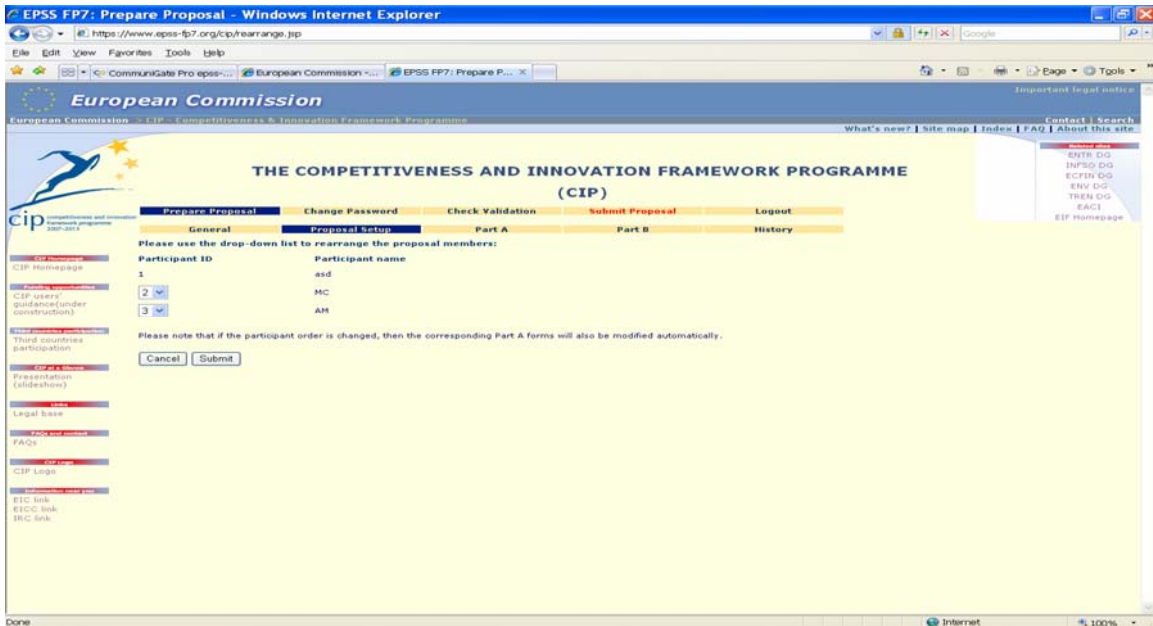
EPSS FP7: Prepare Proposal - Windows Internet Explorer

https://www.epss-fp7.org/cip/rearrange.jsp

Google

File Edit View Favorites Tools Help

CommuniGate Pro epss-... European Commission -... EPSS FP7: Prepare P...

Page Tools

European Commission

Important legal notice

European Commission > CIP - Competitiveness & Innovation Framework Programme

Contact | Search

What's new? | Site map | Index | FAQ | About this site

THE COMPETITIVENESS AND INNOVATION FRAMEWORK PROGRAMME (CIP)

cip competitiveness and innovation framework programme 2007-2013

Related sites
ENTR DG
INFSO DG
ECFIN DG
ENV DG
TREN DG
EACI
EIF Homepage

| Prepare Proposal | Change Password | Check Validation | Submit Proposal | Logout |
|---|---|---|---|---|
| General | Proposal Setup | Part A | Part B | History |

Please use the drop-down list to rearrange the proposal members:

| Participant ID | Participant name |
|---|---|
| 1 | asd |
| 2 | MC |
| 3 | AM |

Please note that if the participant order is changed, then the corresponding Part A forms will also be modified automatically.

Cancel Submit

CIP Homepage
CIP Homepage

Funding opportunities
CIP users' guidance(under construction)

Third countries participation
Third countries participation

CIP at a Glance
Presentation (slideshow)

Links
Legal base

FAQs and contact
FAQs

CIP Logo
CIP Logo

Information near you
EIC link
EICC link
IRC link

Done

Internet

100%